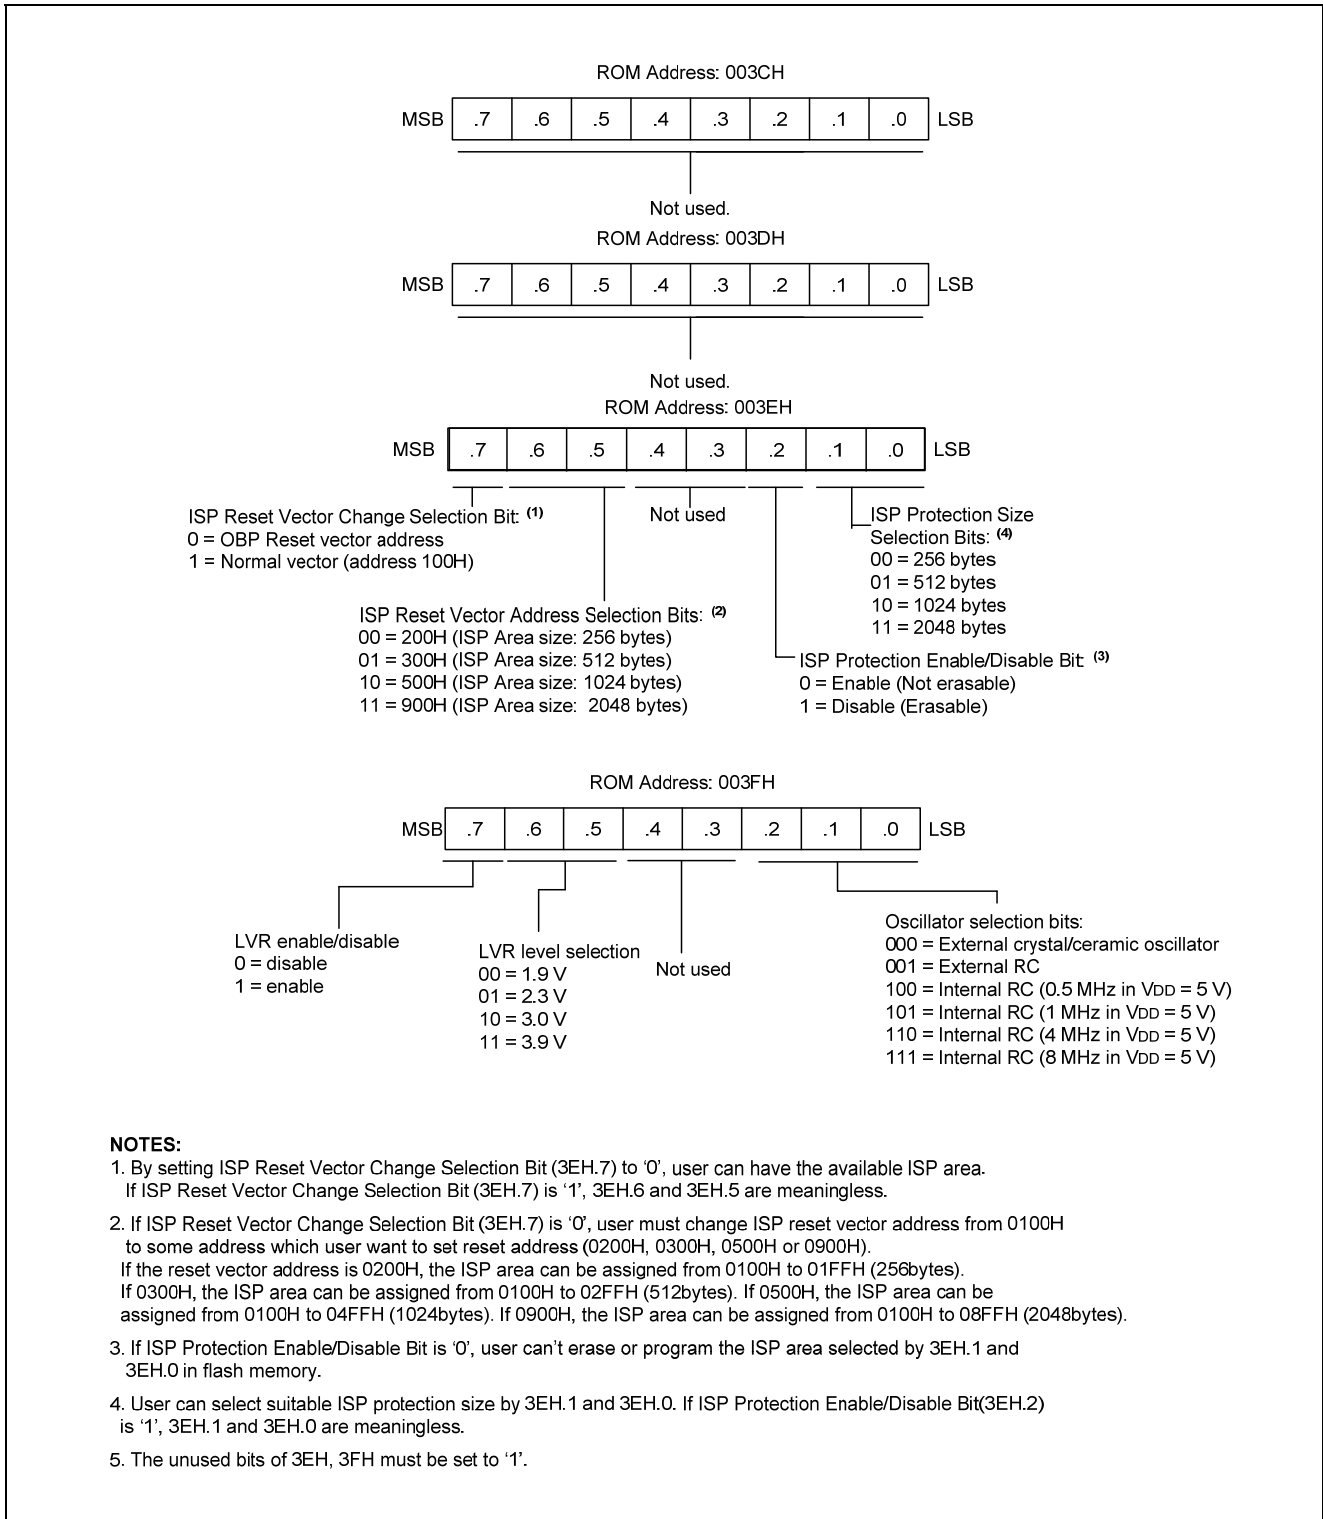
ROM Address: 003CH

| MSB | .7 | .6 | .5 | .4 | .3 | .2 | .1 | .0 | LSB |
|---|---|---|---|---|---|---|---|---|---|

Not used.

ROM Address: 003DH

| MSB | .7 | .6 | .5 | .4 | .3 | .2 | .1 | .0 | LSB |
|---|---|---|---|---|---|---|---|---|---|

Not used.

ROM Address: 003EH

| MSB | .7 | .6 | .5 | .4 | .3 | .2 | .1 | .0 | LSB |
|---|---|---|---|---|---|---|---|---|---|

ISP Reset Vector Change Selection Bit: $^{(1)}$
0 = OBP Reset vector address
1 = Normal vector (address 100H)

Not used

ISP Protection Size Selection Bits: $^{(4)}$
00 = 256 bytes
01 = 512 bytes
10 = 1024 bytes
11 = 2048 bytes

ISP Reset Vector Address Selection Bits: $^{(2)}$
00 = 200H (ISP Area size: 256 bytes)
01 = 300H (ISP Area size: 512 bytes)
10 = 500H (ISP Area size: 1024 bytes)
11 = 900H (ISP Area size: 2048 bytes)

ISP Protection Enable/Disable Bit: $^{(3)}$
0 = Enable (Not erasable)
1 = Disable (Erasable)

ROM Address: 003FH

| MSB | .7 | .6 | .5 | .4 | .3 | .2 | .1 | .0 | LSB |
|---|---|---|---|---|---|---|---|---|---|

LVR enable/disable
0 = disable
1 = enable

LVR level selection
00 = 1.9 V
01 = 2.3 V
10 = 3.0 V
11 = 3.9 V

Not used

Oscillator selection bits:
000 = External crystal/ceramic oscillator
001 = External RC
100 = Internal RC (0.5 MHz in $V_{DD}$ = 5 V)
101 = Internal RC (1 MHz in $V_{DD}$ = 5 V)
110 = Internal RC (4 MHz in $V_{DD}$ = 5 V)
111 = Internal RC (8 MHz in $V_{DD}$ = 5 V)

NOTES:
1. By setting ISP Reset Vector Change Selection Bit (3EH.7) to '0', user can have the available ISP area. If ISP Reset Vector Change Selection Bit (3EH.7) is '1', 3EH.6 and 3EH.5 are meaningless.

2. If ISP Reset Vector Change Selection Bit (3EH.7) is '0', user must change ISP reset vector address from 0100H to some address which user want to set reset address (0200H, 0300H, 0500H or 0900H).
If the reset vector address is 0200H, the ISP area can be assigned from 0100H to 01FFH (256bytes).
If 0300H, the ISP area can be assigned from 0100H to 02FFH (512bytes). If 0500H, the ISP area can be assigned from 0100H to 04FFH (1024bytes). If 0900H, the ISP area can be assigned from 0100H to 08FFH (2048bytes).

3. If ISP Protection Enable/Disable Bit is '0', user can't erase or program the ISP area selected by 3EH.1 and 3EH.0 in flash memory.

4. User can select suitable ISP protection size by 3EH.1 and 3EH.0. If ISP Protection Enable/Disable Bit(3EH.2) is '1', 3EH.1 and 3EH.0 are meaningless.

5. The unused bits of 3EH, 3FH must be set to '1'.